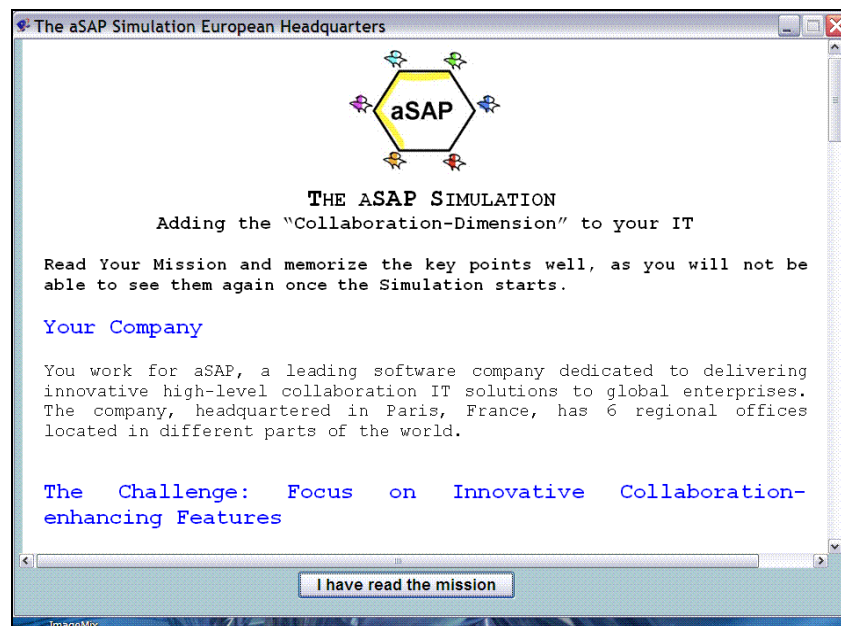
The aSAP Simulation European Headquarters

aSAP

THE aSAP SIMULATION
Adding the "Collaboration-Dimension" to your IT

Read Your Mission and memorize the key points well, as you will not be able to see them again once the Simulation starts.

Your Company

You work for aSAP, a leading software company dedicated to delivering innovative high-level collaboration IT solutions to global enterprises. The company, headquartered in Paris, France, has 6 regional offices located in different parts of the world.

The Challenge: Focus on Innovative Collaboration-enhancing Features

I have read the mission

ImageMix